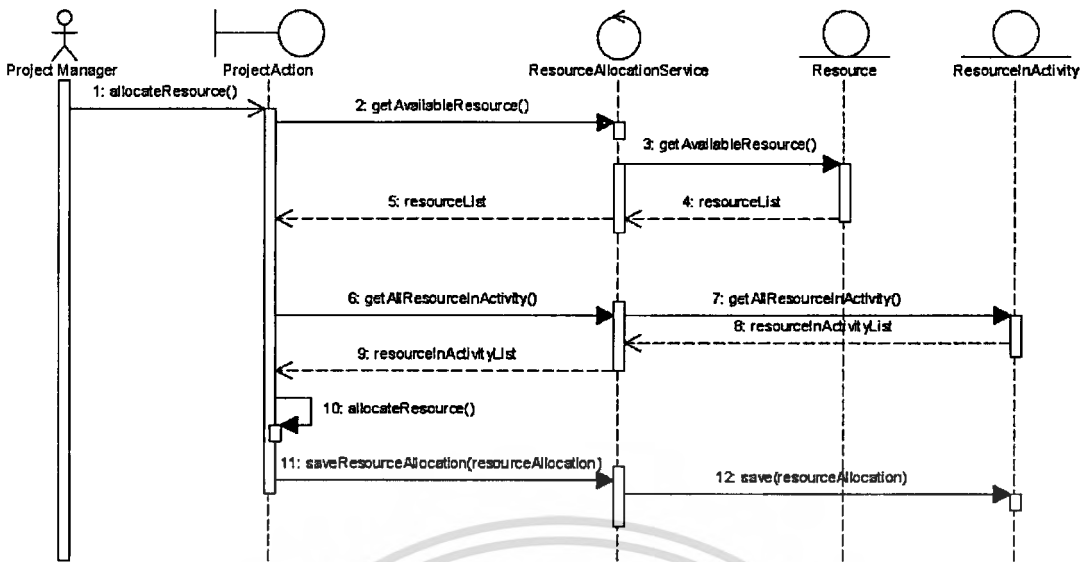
Project Manager
ProjectAction
ResourceAllocationService
Resource
ResourceInActivity

1: allocateResource()
2: getAvailableResource()
3: getAvailableResource()
4: resourceList
5: resourceList
6: getAllResourceInActivity()
7: getAllResourceInActivity()
8: resourceInActivityList
9: resourceInActivityList
10: allocateResource()
11: saveResourceAllocation(resourceAllocation)
12: save(resourceAllocation)